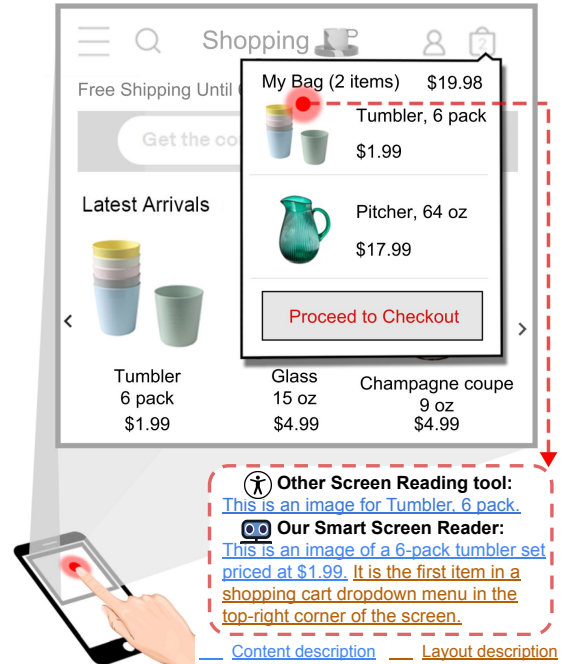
Shopping

Free Shipping Until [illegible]

Get the co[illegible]

Latest Arrivals

My Bag (2 items) $19.98

Tumbler, 6 pack

$1.99

Pitcher, 64 oz

$17.99

Proceed to Checkout

Tumbler
6 pack
$1.99

Glass
15 oz
$4.99

Champagne coupe
9 oz
$4.99

Other Screen Reading tool:
This is an image for Tumbler, 6 pack.

Our Smart Screen Reader:
This is an image of a 6-pack tumbler set priced at $1.99. It is the first item in a shopping cart dropdown menu in the top-right corner of the screen.

Content description
Layout description